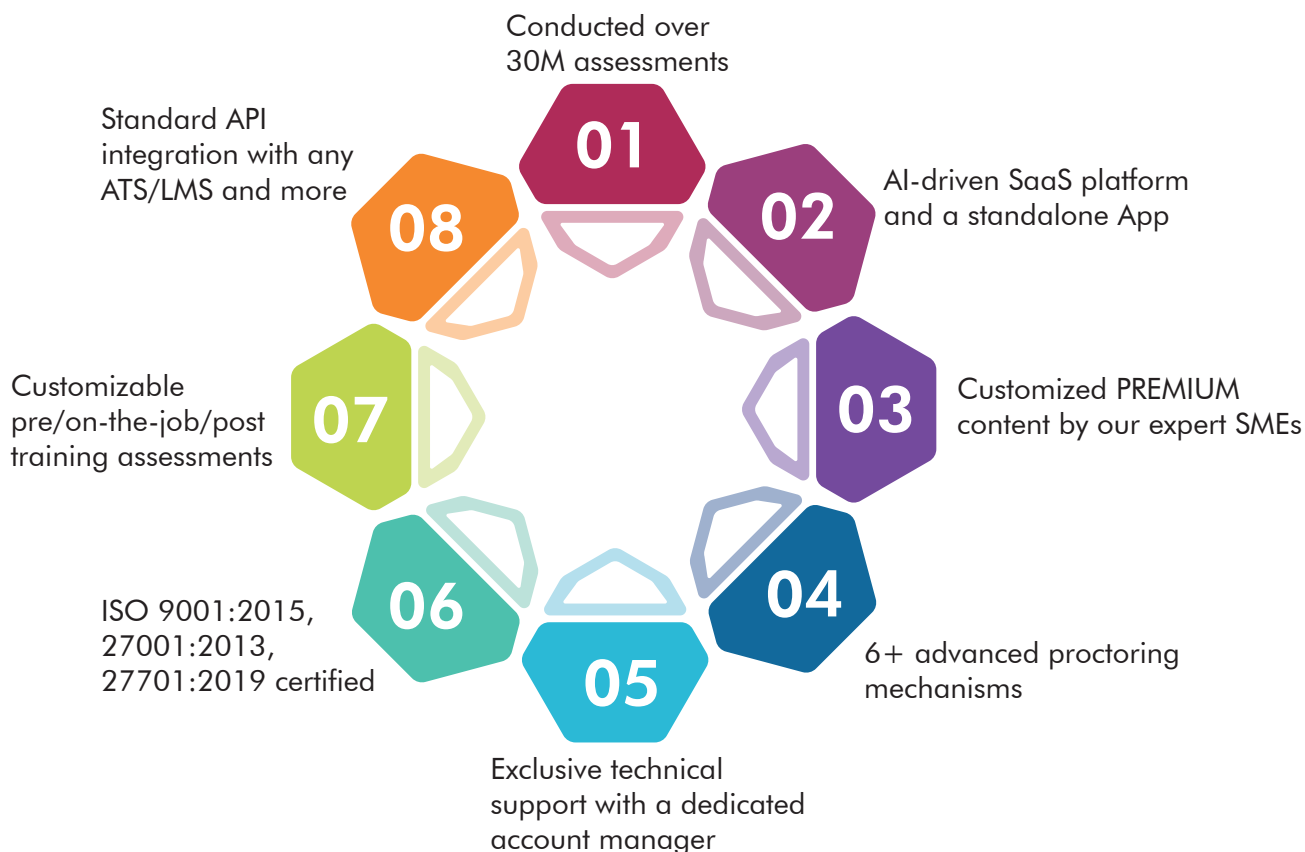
01
Conducted over 30M assessments

02
AI-driven SaaS platform and a standalone App

03
Customized PREMIUM content by our expert SMEs

04
6+ advanced proctoring mechanisms

05
Exclusive technical support with a dedicated account manager

06
ISO 9001:2015, 27001:2013, 27701:2019 certified

07
Customizable pre/on-the-job/post training assessments

08
Standard API integration with any ATS/LMS and more